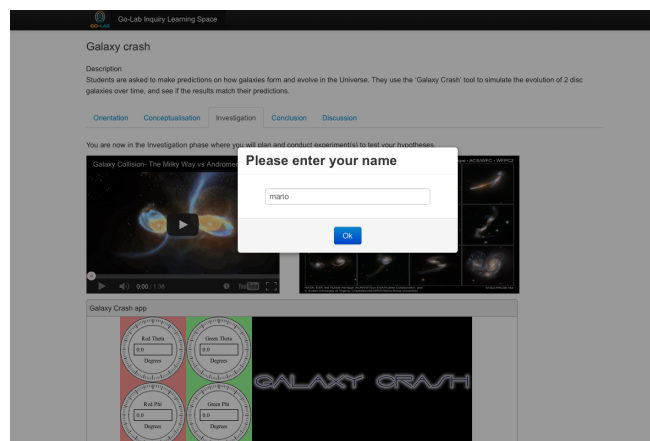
GO-LAB Go-Lab Inquiry Learning Space

Galaxy crash

Description
Students are asked to make predictions on how galaxies form and evolve in the Universe. They use the 'Galaxy Crash' tool to simulate the evolution of 2 disc galaxies over time, and see if the results match their predictions.

Orientation Conceptualisation Investigation Conclusion Discussion

You are now in the Investigation phase where you will plan and conduct experiment(s) to test your hypotheses.

Galaxy Collision- The Milky Way vs Andromeda

0:00 / 1:38

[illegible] • ACS/WFC • WFPC2

Please enter your name

mario

Ok

Galaxy Crash app

Red Theta
0.0
Degrees

Green Theta
0.0
Degrees

Red Phi
0.0
Degrees

Green Phi
0.0
Degrees

GALAXY CRASH